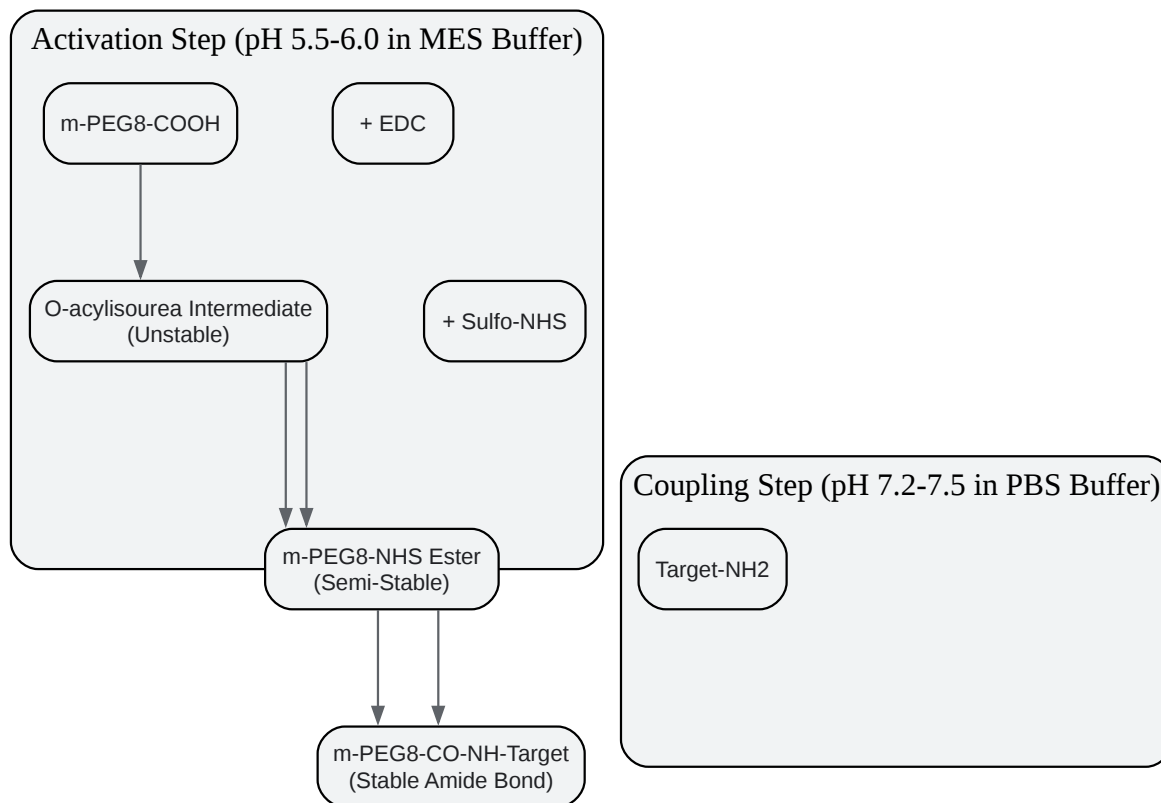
Activation Step (pH 5.5-6.0 in MES Buffer)

m-PEG8-COOH

+ EDC

O-acylisourea Intermediate (Unstable)

+ Sulfo-NHS

m-PEG8-NHS Ester (Semi-Stable)

Coupling Step (pH 7.2-7.5 in PBS Buffer)

Target-NH2

m-PEG8-CO-NH-Target (Stable Amide Bond)